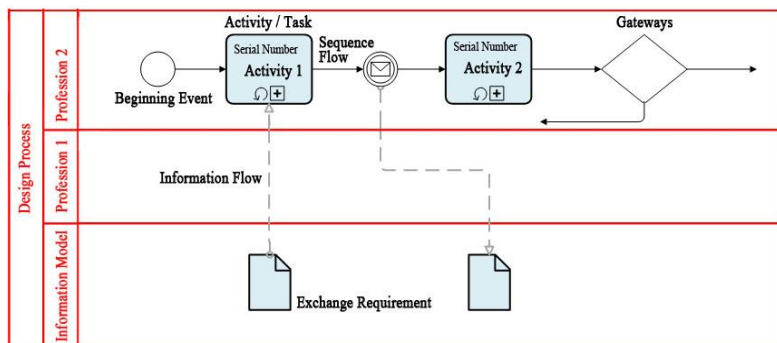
Design Process

Profession 2

Profession 1

Information Model

Activity / Task

Serial Number
Activity 1

Sequence Flow

Serial Number
Activity 2

Gateways

Beginning Event

Information Flow

Exchange Requirement